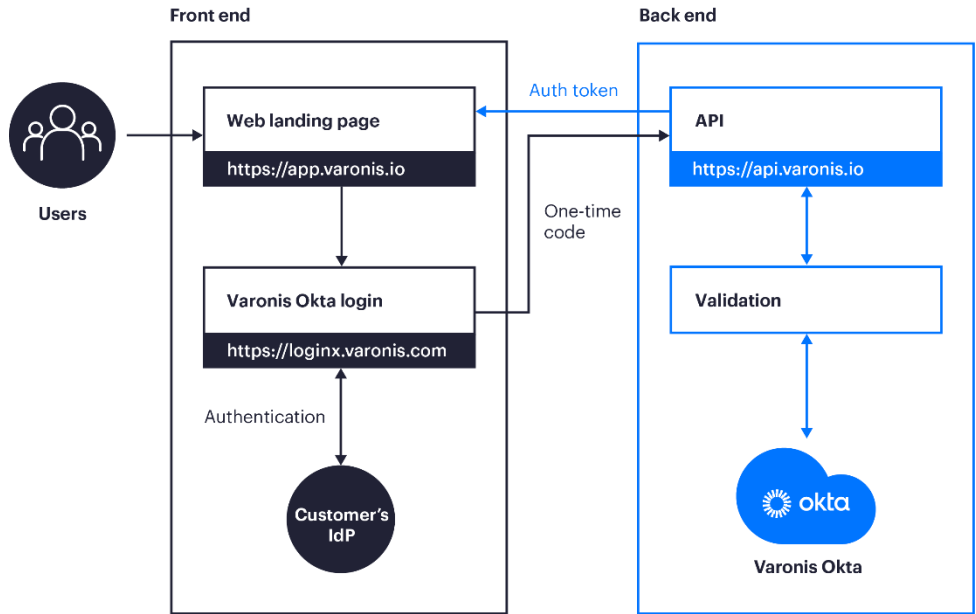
Front end

Back end

Users

Web landing page

https://app.varonis.io

Auth token

API

https://api.varonis.io

One-time code

Varonis Okta login

https://loginx.varonis.com

Validation

Authentication

Customer's IdP

okta

Varonis Okta